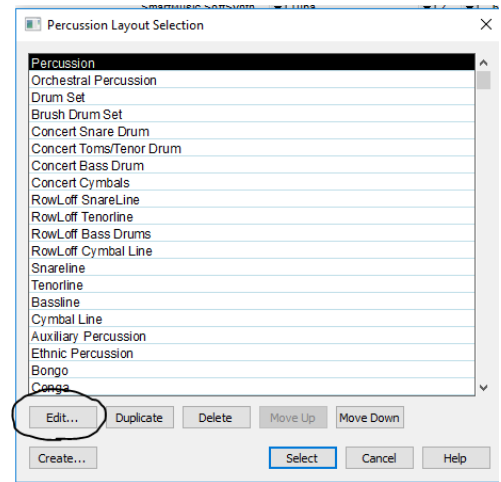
Percussion Layout Selection

Percussion
Orchestral Percussion
Drum Set
Brush Drum Set
Concert Snare Drum
Concert Toms/Tenor Drum
Concert Bass Drum
Concert Cymbals
RowLoff SnareLine
RowLoff Tenorline
RowLoff Bass Drums
RowLoff Cymbal Line
Snareline
Tenorline
Bassline
Cymbal Line
Auxiliary Percussion
Ethnic Percussion
Bongo
Conga

Edit... Duplicate Delete Move Up Move Down

Create... Select Cancel Help